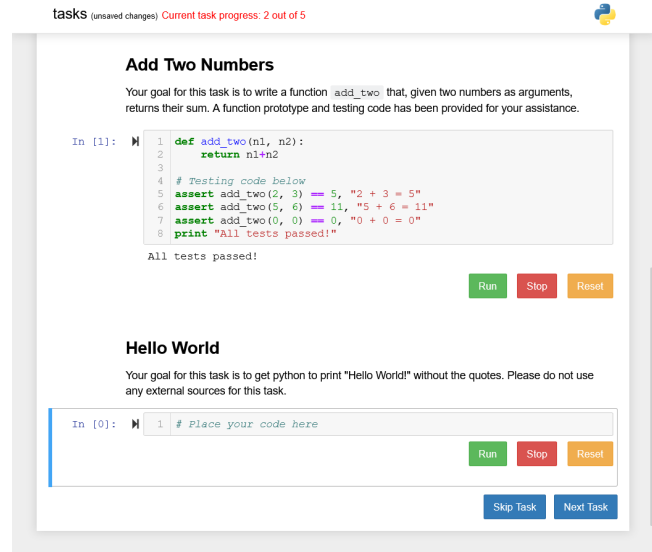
tasks (unsaved changes) Current task progress: 2 out of 5

Add Two Numbers

Your goal for this task is to write a function `add_two` that, given two numbers as arguments, returns their sum. A function prototype and testing code has been provided for your assistance.

In [1]:
1 def add_two(n1, n2):
2     return n1+n2
3
4 # Testing code below
5 assert add_two(2, 3) == 5, "2 + 3 = 5"
6 assert add_two(5, 6) == 11, "5 + 6 = 11"
7 assert add_two(0, 0) == 0, "0 + 0 = 0"
8 print "All tests passed!"

All tests passed!

Run Stop Reset

Hello World

Your goal for this task is to get python to print "Hello World!" without the quotes. Please do not use any external sources for this task.

In [0]:
1 # Place your code here

Run Stop Reset

Skip Task Next Task